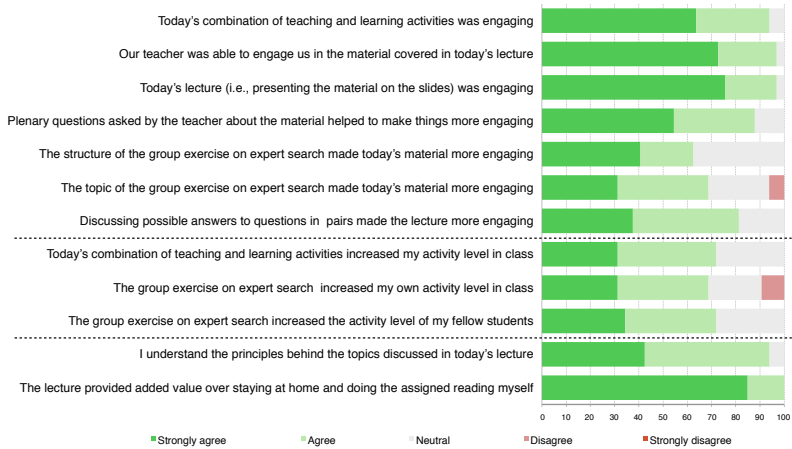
Today's combination of teaching and learning activities was engaging

Our teacher was able to engage us in the material covered in today's lecture

Today's lecture (i.e., presenting the material on the slides) was engaging

Plenary questions asked by the teacher about the material helped to make things more engaging

The structure of the group exercise on expert search made today's material more engaging

The topic of the group exercise on expert search made today's material more engaging

Discussing possible answers to questions in pairs made the lecture more engaging

Today's combination of teaching and learning activities increased my activity level in class

The group exercise on expert search increased my own activity level in class

The group exercise on expert search increased the activity level of my fellow students

I understand the principles behind the topics discussed in today's lecture

The lecture provided added value over staying at home and doing the assigned reading myself

0 10 20 30 40 50 60 70 80 90 100

Strongly agree Agree Neutral Disagree Strongly disagree